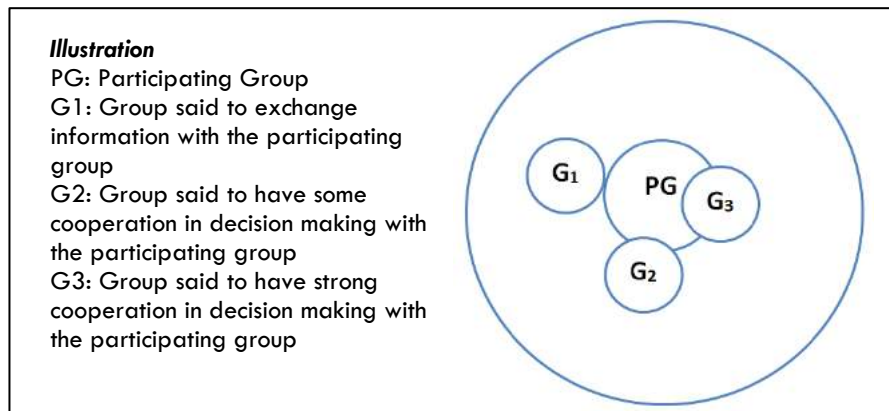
*Illustration*
PG: Participating Group
G1: Group said to exchange information with the participating group
G2: Group said to have some cooperation in decision making with the participating group
G3: Group said to have strong cooperation in decision making with the participating group

$G_1$
PG
$G_3$
$G_2$